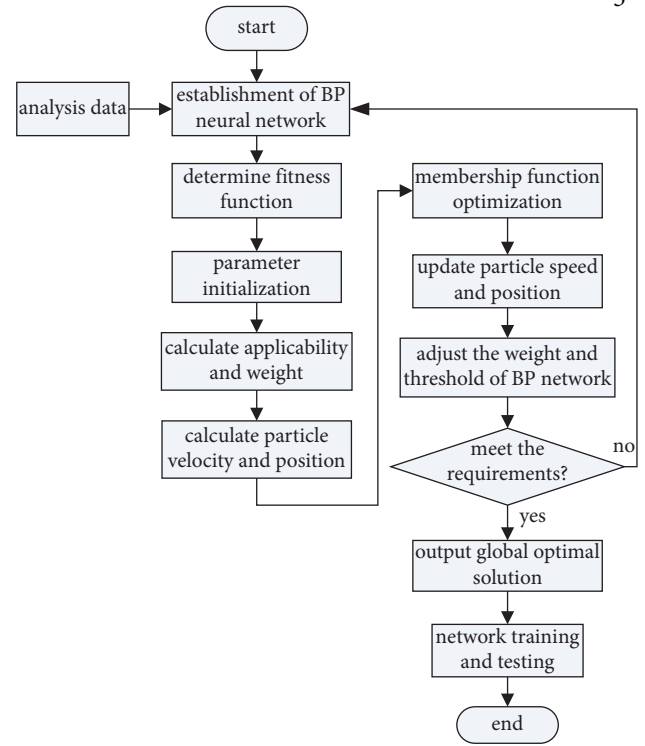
5

start

analysis data

establishment of BP neural network

determine fitness function

parameter initialization

calculate applicability and weight

calculate particle velocity and position

membership function optimization

update particle speed and position

adjust the weight and threshold of BP network

meet the requirements?

no

yes

output global optimal solution

network training and testing

end